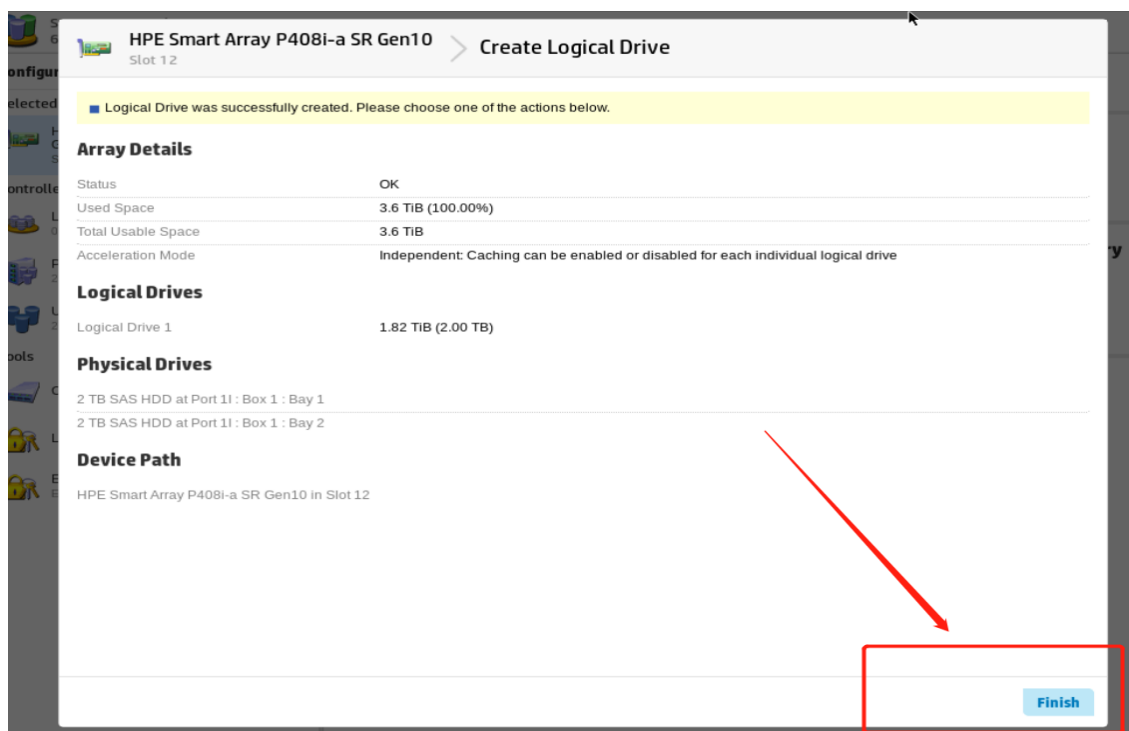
HPE Smart Array P408i-a SR Gen10
Slot 12

Create Logical Drive

Logical Drive was successfully created. Please choose one of the actions below.

Array Details

| Status | OK |
|---|---|
| Used Space | 3.6 TiB (100.00%) |
| Total Usable Space | 3.6 TiB |
| Acceleration Mode | Independent: Caching can be enabled or disabled for each individual logical drive |

Logical Drives

Logical Drive 1 1.82 TiB (2.00 TB)

Physical Drives

2 TB SAS HDD at Port 1I : Box 1 : Bay 1

2 TB SAS HDD at Port 1I : Box 1 : Bay 2

Device Path

HPE Smart Array P408i-a SR Gen10 in Slot 12

Finish

onfigur
elected
ontrolle
ools
ry